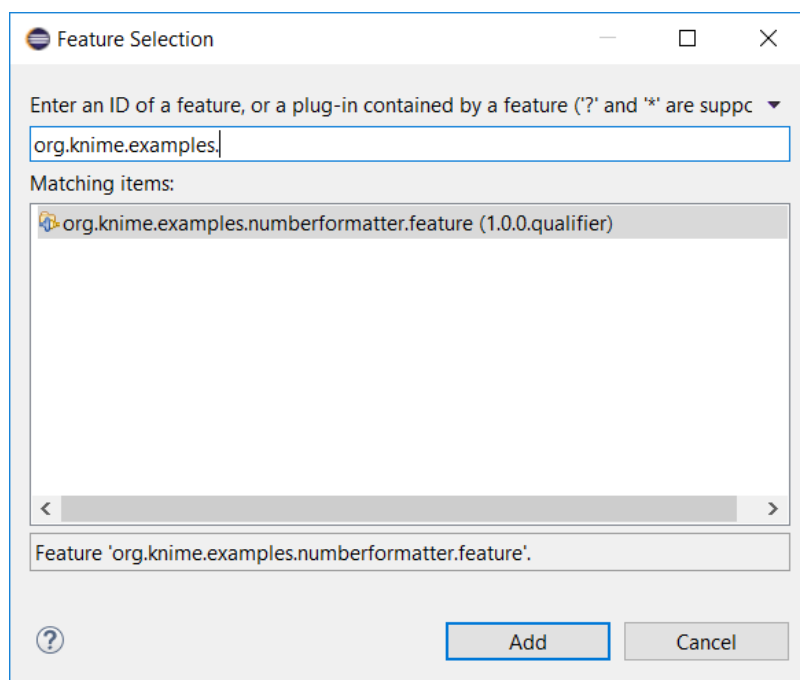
Feature Selection

Enter an ID of a feature, or a plug-in contained by a feature ('?' and '*' are suppc

org.knime.examples.

Matching items:

org.knime.examples.numberformatter.feature (1.0.0.qualifier)

Feature 'org.knime.examples.numberformatter.feature'.

?

Add

Cancel